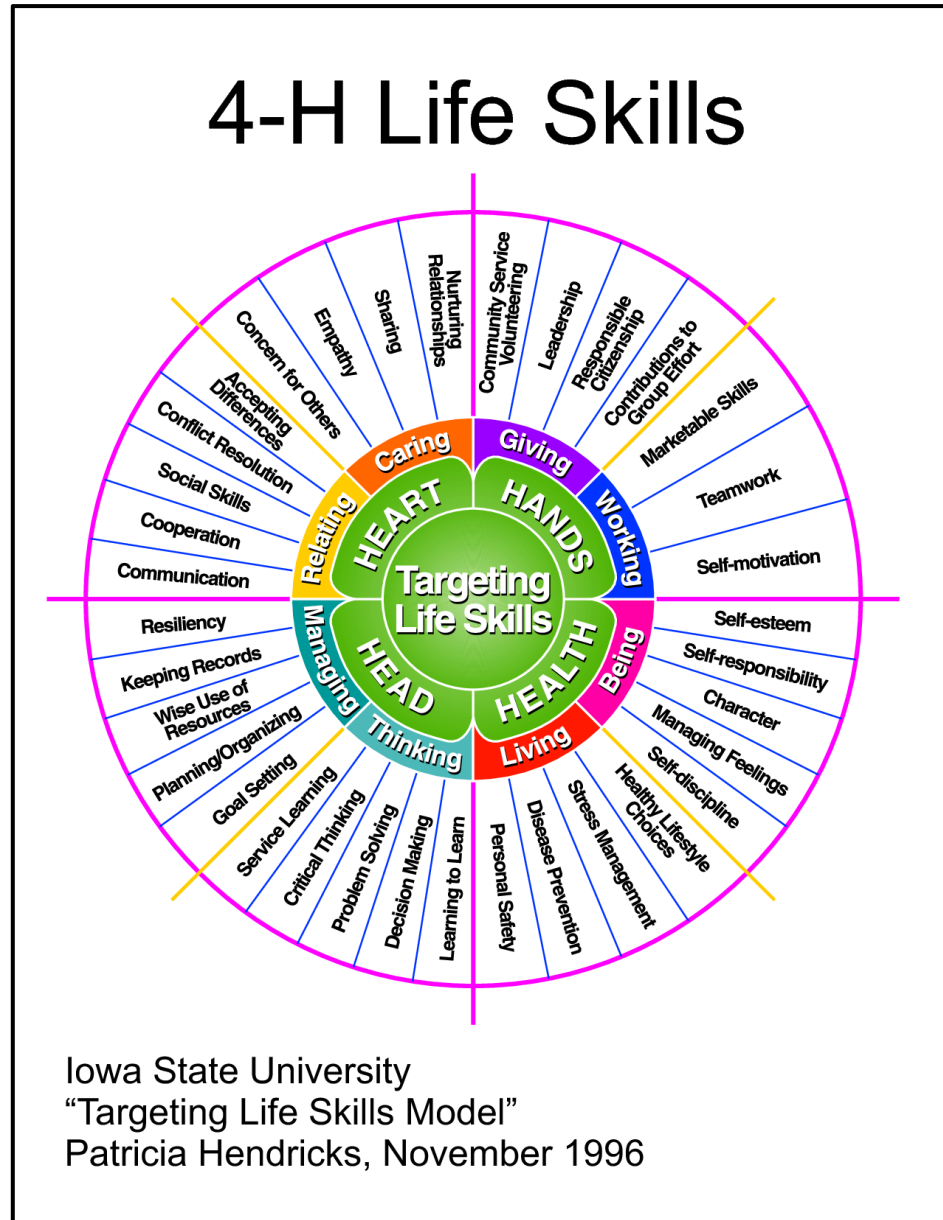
4-H Life Skills

Targeting Life Skills

HEART
HANDS
HEAD
HEALTH

Caring
Giving
Working
Being
Living
Thinking
Managing
Relating

Nurturing Relationships
Sharing
Empathy
Concern for Others

Community Service Volunteering
Leadership
Responsible Citizenship
Contributions to Group Effort

Marketable Skills
Teamwork
Self-motivation

Self-esteem
Self-responsibility
Character
Managing Feelings
Self-discipline

Healthy Lifestyle Choices
Stress Management
Disease Prevention
Personal Safety

Learning to Learn
Decision Making
Problem Solving
Critical Thinking
Service Learning

Goal Setting
Planning/Organizing
Wise Use of Resources
Keeping Records
Resiliency

Communication
Cooperation
Social Skills
Conflict Resolution
Accepting Differences

Iowa State University
"Targeting Life Skills Model"
Patricia Hendricks, November 1996